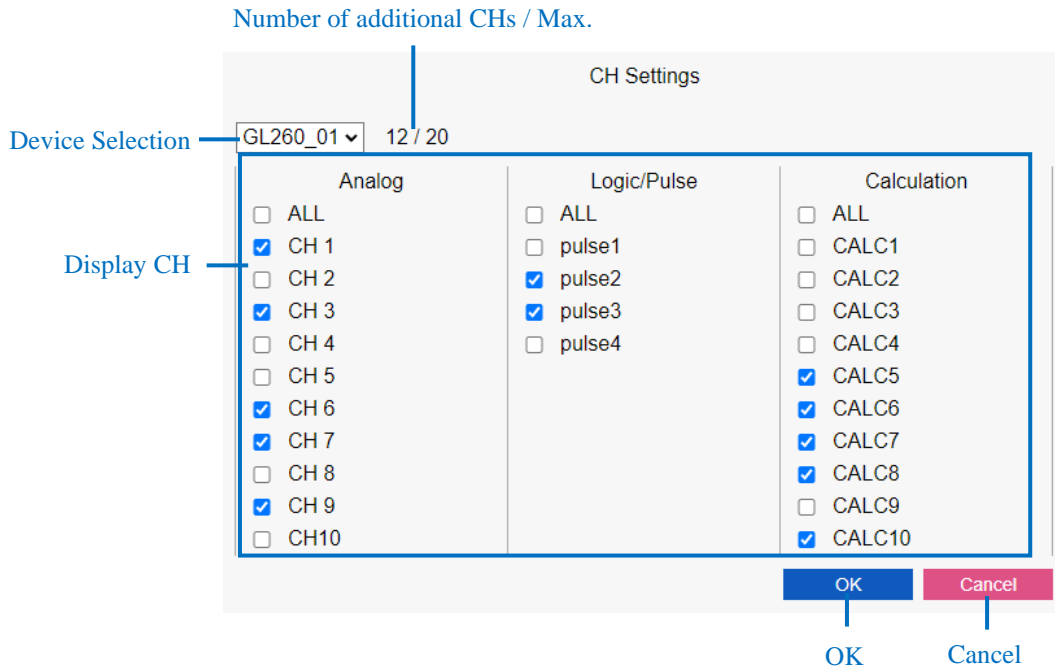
Number of additional CHs / Max.

CH Settings

Device Selection

GL260_01 12 / 20

Display CH

| Analog | Logic/Pulse | Calculation |
|---|---|---|
| ALL | ALL | ALL |
| CH 1 | pulse1 | CALC1 |
| CH 2 | pulse2 | CALC2 |
| CH 3 | pulse3 | CALC3 |
| CH 4 | pulse4 | CALC4 |
| CH 5 | | CALC5 |
| CH 6 | | CALC6 |
| CH 7 | | CALC7 |
| CH 8 | | CALC8 |
| CH 9 | | CALC9 |
| CH10 | | CALC10 |

OK Cancel

OK

Cancel